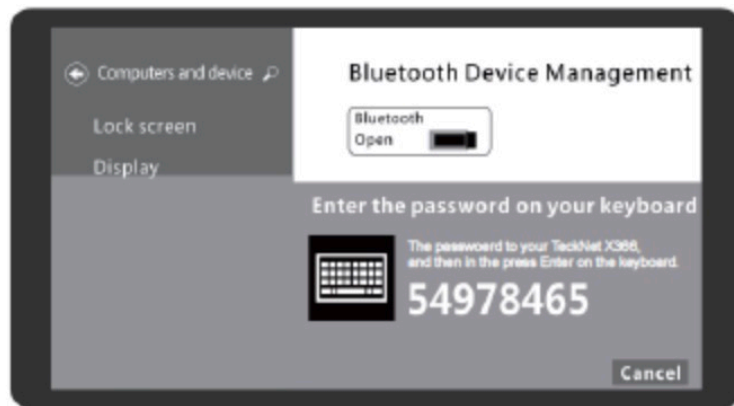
Computers and device

Lock screen

Display

Bluetooth Device Management

Bluetooth
Open

Enter the password on your keyboard

The passwoerd to your TeckNet X366, and then in the press Enter on the keyboard.

54978465

Cancel